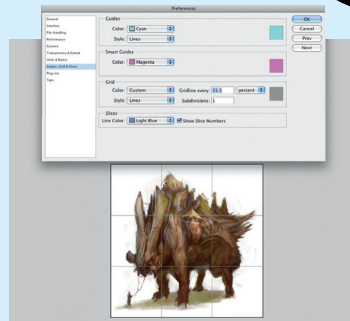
Preferences

General
Interface
File Handling
Performance
Cursors
Transparency & Gamut
Units & Rulers
Guides, Grid & Slices
Plug-Ins
Type

Guides
Color: Cyan
Style: Lines

Smart Guides
Color: Magenta

Grid
Color: Custom
Gridline every: 33.3 percent
Style: Lines
Subdivisions: 1

Slices
Line Color: Light Blue
Show Slice Numbers

OK
Cancel
Prev
Next